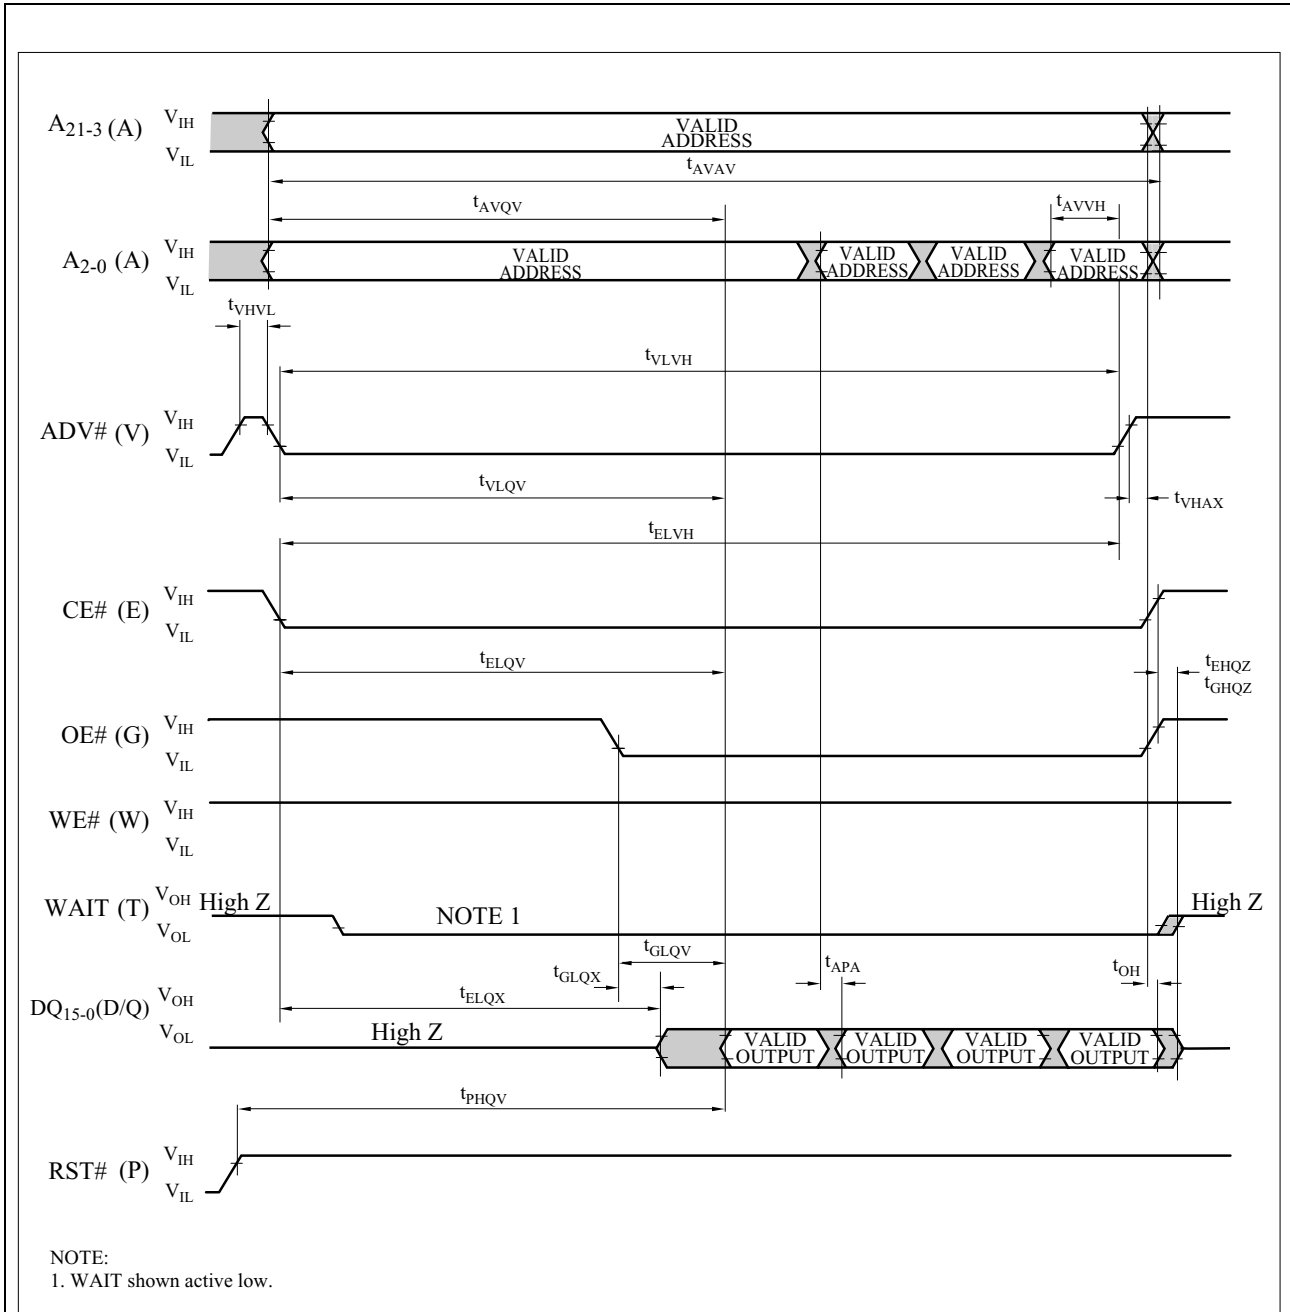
$A_{21-3}$ (A) $V_{IH}$ $V_{IL}$
VALID ADDRESS
$t_{AVAV}$
$t_{AVQV}$
$t_{AVVH}$
$A_{2-0}$ (A) $V_{IH}$ $V_{IL}$
VALID ADDRESS
VALID ADDRESS
VALID ADDRESS
VALID ADDRESS
$t_{VHVL}$
$t_{VLVH}$
ADV# (V) $V_{IH}$ $V_{IL}$
$t_{VLQV}$
$t_{VHAX}$
$t_{ELVH}$
CE# (E) $V_{IH}$ $V_{IL}$
$t_{ELQV}$
$t_{EHQZ}$
$t_{GHQZ}$
OE# (G) $V_{IH}$ $V_{IL}$
WE# (W) $V_{IH}$ $V_{IL}$
WAIT (T) $V_{OH}$ $V_{OL}$ High Z
NOTE 1
High Z
$t_{GLQV}$
$t_{GLQX}$
$t_{APA}$
$t_{OH}$
$DQ_{15-0}$(D/Q) $V_{OH}$ $V_{OL}$
$t_{ELQX}$
High Z
VALID OUTPUT
VALID OUTPUT
VALID OUTPUT
VALID OUTPUT
$t_{PHQV}$
RST# (P) $V_{IH}$ $V_{IL}$

NOTE:
1. WAIT shown active low.